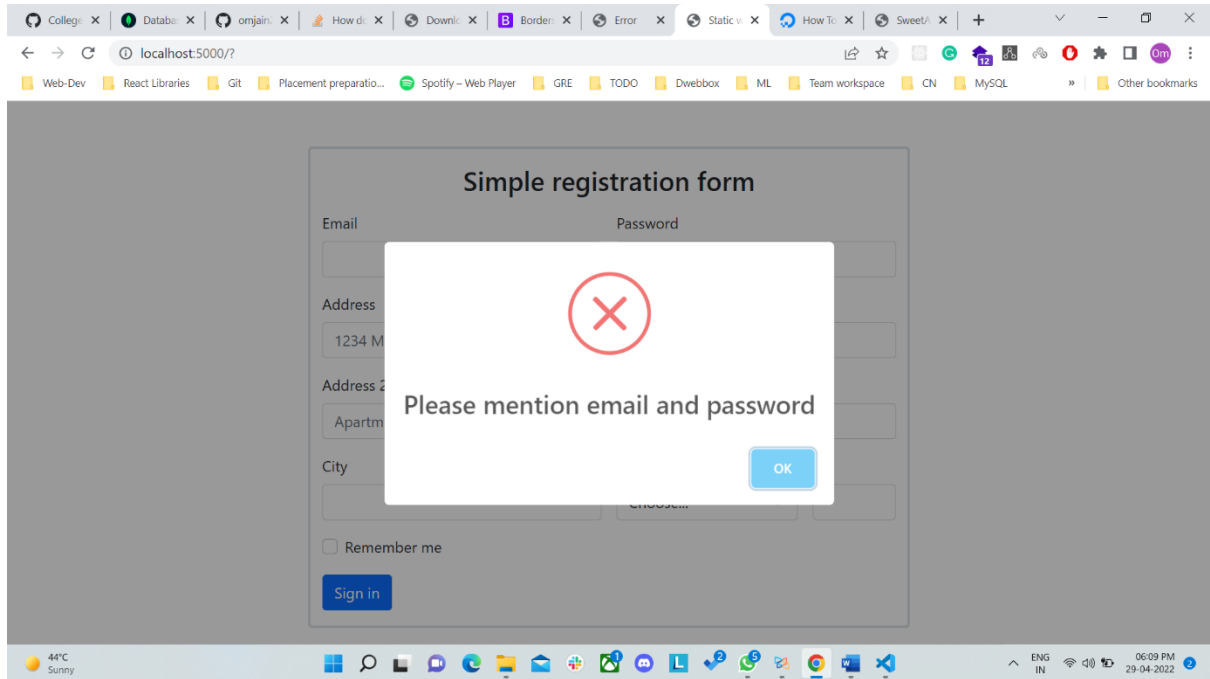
College ✕ | Databa ✕ | omjain ✕ | How do ✕ | Downlo ✕ | Borders ✕ | Error ✕ | Static ✕ | How To ✕ | SweetA ✕ | +

localhost:5000/?

Web-Dev | React Libraries | Git | Placement preparatio... | Spotify – Web Player | GRE | TODO | Dwebbox | ML | Team workspace | CN | MySQL | » | Other bookmarks

Simple registration form

Email

Password

Address

1234 M

Address 2

Apartm

City

Choose...

Remember me

Sign in

Please mention email and password

OK

44°C
Sunny

ENG
IN

06:09 PM
29-04-2022